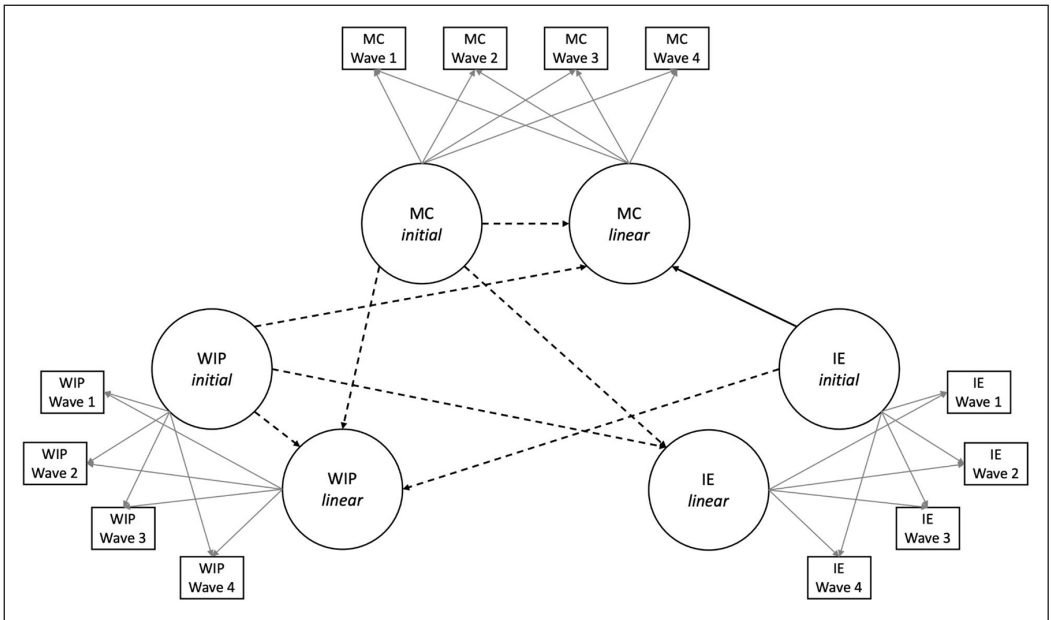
MC
Wave 1

MC
Wave 2

MC
Wave 3

MC
Wave 4

MC
*initial*

MC
*linear*

WIP
*initial*

IE
*initial*

WIP
Wave 1

WIP
Wave 2

WIP
Wave 3

WIP
Wave 4

WIP
*linear*

IE
*linear*

IE
Wave 1

IE
Wave 2

IE
Wave 3

IE
Wave 4